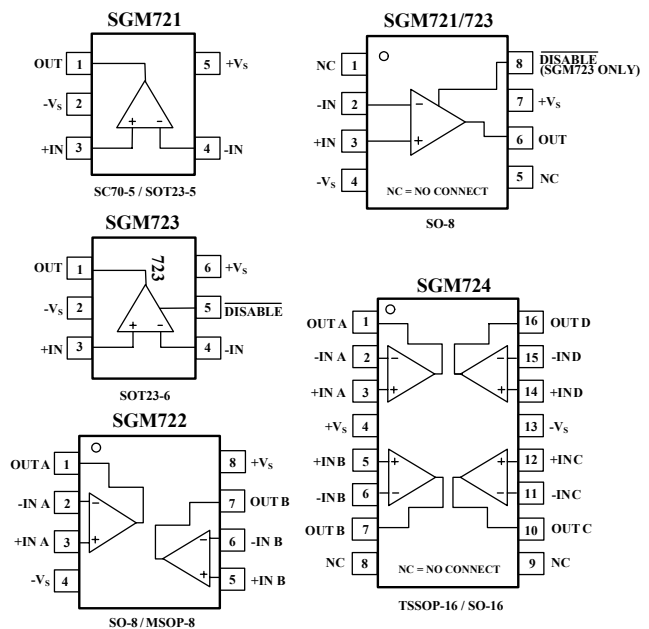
SGM721

OUT 1
-V$_S$ 2
+IN 3
5 +V$_S$
4 -IN
+ -

SC70-5 / SOT23-5

SGM721/723

NC 1
-IN 2
+IN 3
-V$_S$ 4
8 $\overline{\text{DISABLE}}$ (SGM723 ONLY)
7 +V$_S$
6 OUT
5 NC
− +
NC = NO CONNECT

SO-8

SGM723

723
OUT 1
-V$_S$ 2
+IN 3
6 +V$_S$
5 $\overline{\text{DISABLE}}$
4 -IN
+ -

SOT23-6

SGM722

OUT A 1
-IN A 2
+IN A 3
-V$_S$ 4
8 +V$_S$
7 OUT B
6 -IN B
5 +IN B
− + − +

SO-8 / MSOP-8

SGM724

OUT A 1
-IN A 2
+IN A 3
+V$_S$ 4
+IN B 5
-IN B 6
OUT B 7
NC 8
16 OUT D
15 -IND
14 +IND
13 -V$_S$
12 +INC
11 -INC
10 OUT C
9 NC
− + − + + − + −
NC = NO CONNECT

TSSOP-16 / SO-16